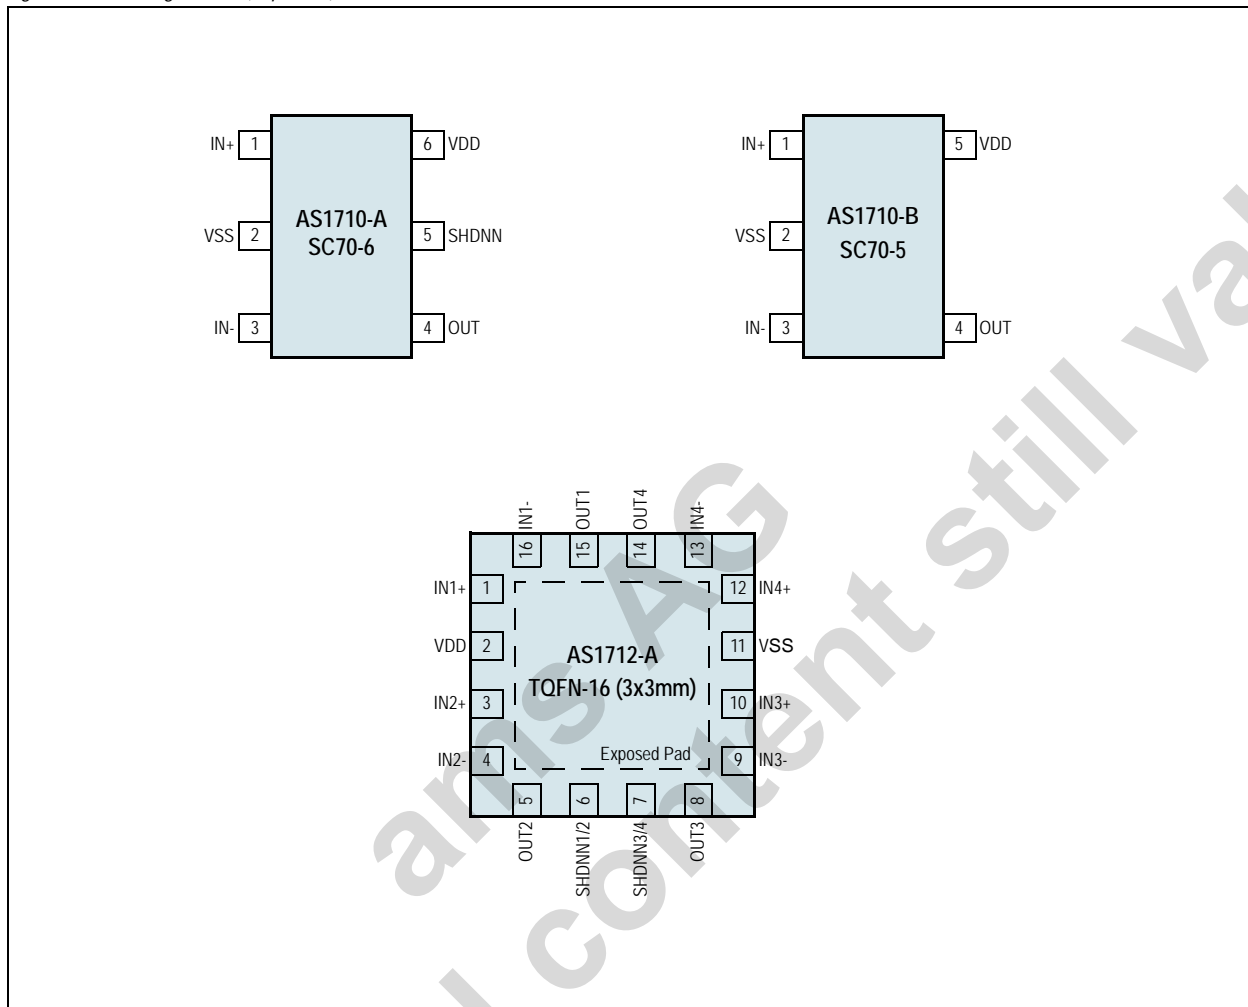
IN+ 1
VSS 2
IN- 3
AS1710-A
SC70-6
6 VDD
5 SHDNN
4 OUT

IN+ 1
VSS 2
IN- 3
AS1710-B
SC70-5
5 VDD
4 OUT

IN1- 16
OUT1 15
OUT4 14
IN4- 13
IN1+ 1
VDD 2
IN2+ 3
IN2- 4
AS1712-A
TQFN-16 (3x3mm)
Exposed Pad
12 IN4+
11 VSS
10 IN3+
9 IN3-
5 OUT2
6 SHDNN1/2
7 SHDNN3/4
8 OUT3

ams AG
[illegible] content still va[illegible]